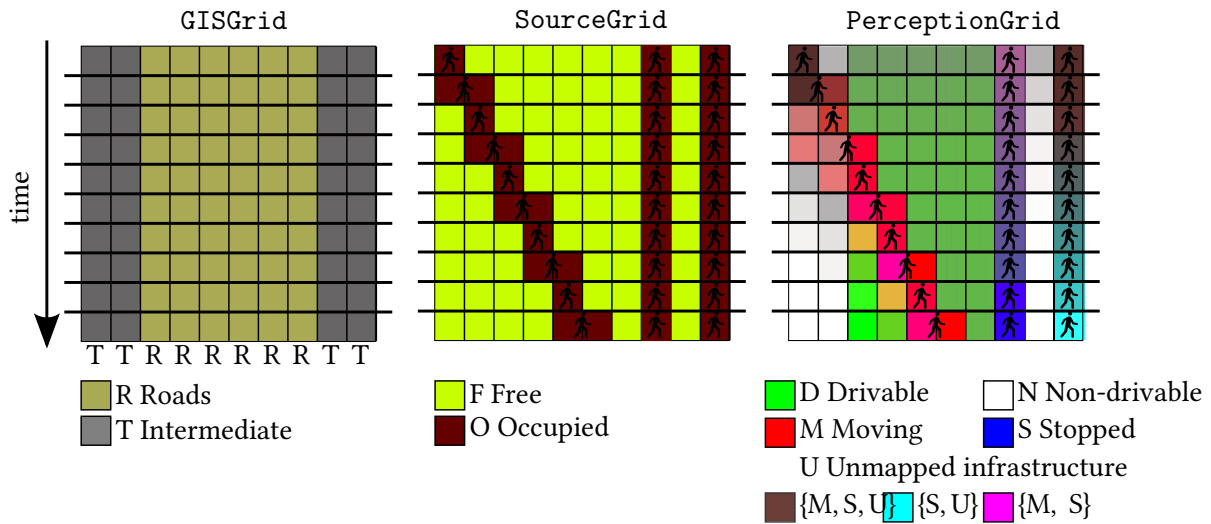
GISGrid

SourceGrid

PerceptionGrid

time

T T R R R R R R T T

R Roads
T Intermediate

F Free
O Occupied

D Drivable
M Moving

N Non-drivable
S Stopped

U Unmapped infrastructure

{M, S, U} {S, U} {M, S}